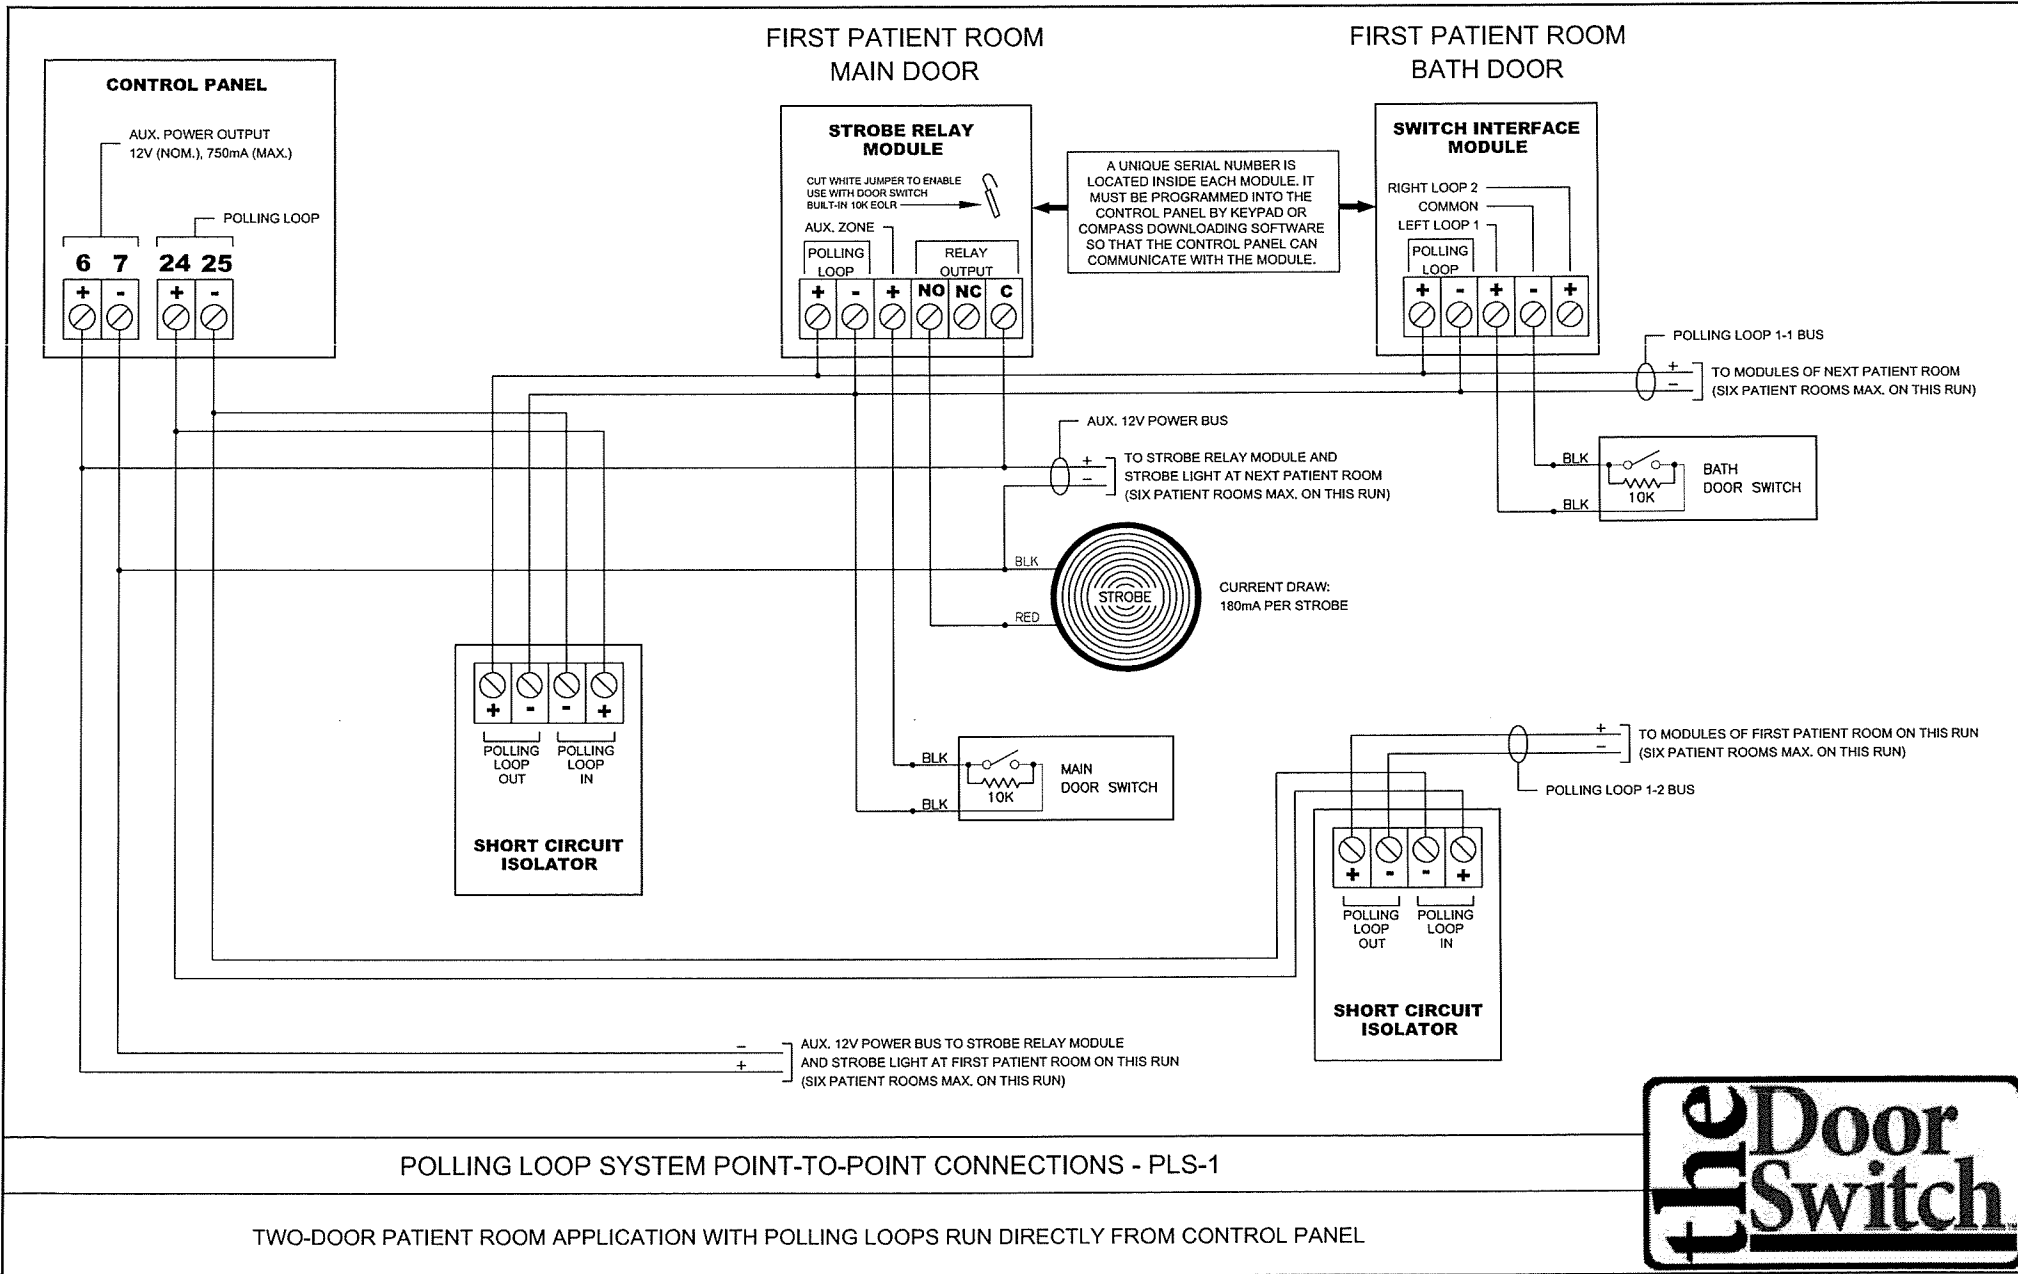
CONTROL PANEL

AUX. POWER OUTPUT
12V (NOM.), 750mA (MAX.)

POLLING LOOP

6 7 24 25

+ - + -

FIRST PATIENT ROOM
MAIN DOOR

STROBE RELAY MODULE

CUT WHITE JUMPER TO ENABLE USE WITH DOOR SWITCH BUILT-IN 10K EOLR

AUX. ZONE

POLLING LOOP

RELAY OUTPUT

+ - + NO NC C

A UNIQUE SERIAL NUMBER IS LOCATED INSIDE EACH MODULE. IT MUST BE PROGRAMMED INTO THE CONTROL PANEL BY KEYPAD OR COMPASS DOWNLOADING SOFTWARE SO THAT THE CONTROL PANEL CAN COMMUNICATE WITH THE MODULE.

FIRST PATIENT ROOM
BATH DOOR

SWITCH INTERFACE MODULE

RIGHT LOOP 2
COMMON
LEFT LOOP 1

POLLING LOOP

+ - + - +

POLLING LOOP 1-1 BUS

+
-
TO MODULES OF NEXT PATIENT ROOM
(SIX PATIENT ROOMS MAX. ON THIS RUN)

AUX. 12V POWER BUS

+
-
TO STROBE RELAY MODULE AND STROBE LIGHT AT NEXT PATIENT ROOM
(SIX PATIENT ROOMS MAX. ON THIS RUN)

BLK
BLK
10K
BATH DOOR SWITCH

BLK
STROBE
RED
CURRENT DRAW:
180mA PER STROBE

+ - - +
POLLING LOOP OUT
POLLING LOOP IN
SHORT CIRCUIT ISOLATOR

BLK
10K
MAIN DOOR SWITCH
BLK

+
-
TO MODULES OF FIRST PATIENT ROOM ON THIS RUN
(SIX PATIENT ROOMS MAX. ON THIS RUN)

POLLING LOOP 1-2 BUS

+ - - +
POLLING LOOP OUT
POLLING LOOP IN
SHORT CIRCUIT ISOLATOR

-
+
AUX. 12V POWER BUS TO STROBE RELAY MODULE AND STROBE LIGHT AT FIRST PATIENT ROOM ON THIS RUN
(SIX PATIENT ROOMS MAX. ON THIS RUN)

POLLING LOOP SYSTEM POINT-TO-POINT CONNECTIONS - PLS-1

TWO-DOOR PATIENT ROOM APPLICATION WITH POLLING LOOPS RUN DIRECTLY FROM CONTROL PANEL

the Door Switch